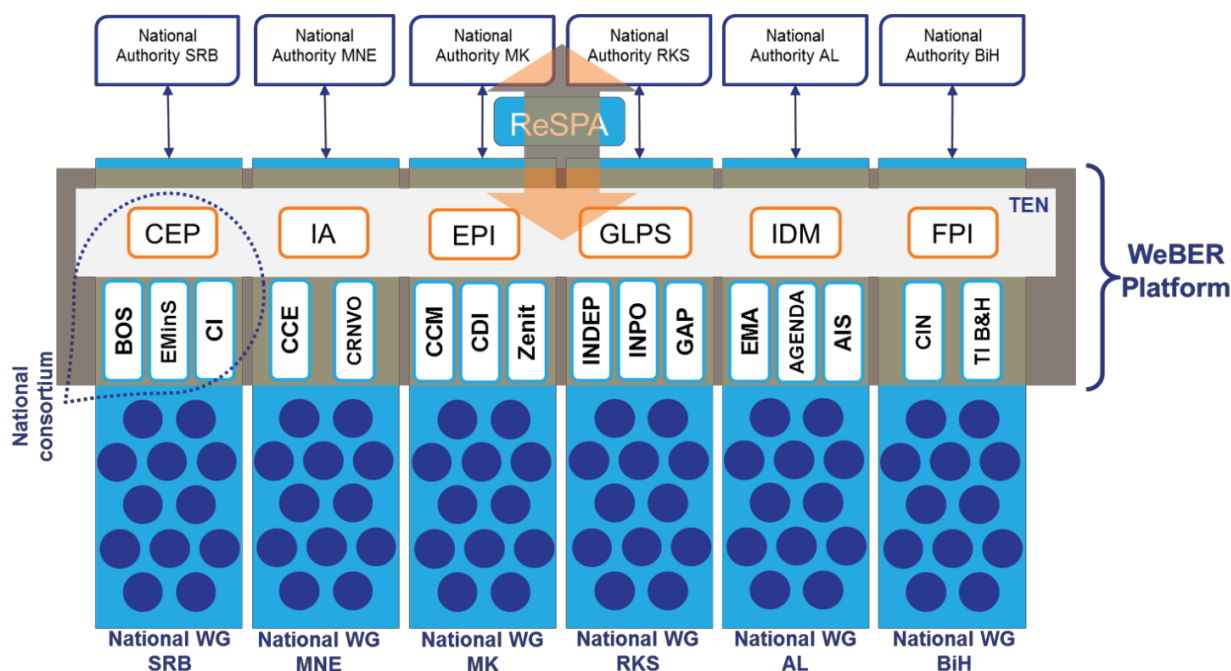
National Authority SRB

National Authority MNE

National Authority MK

National Authority RKS

National Authority AL

National Authority BiH

ReSPA

TEN

WeBER Platform

CEP

IA

EPI

GLPS

IDM

FPI

BOS

EMinS

CI

CCE

CRNVO

CCM

CDI

Zenit

INDEP

INPO

GAP

EMA

AGENDA

AIS

CIN

TI B&H

National consortium

National WG SRB

National WG MNE

National WG MK

National WG RKS

National WG AL

National WG BiH